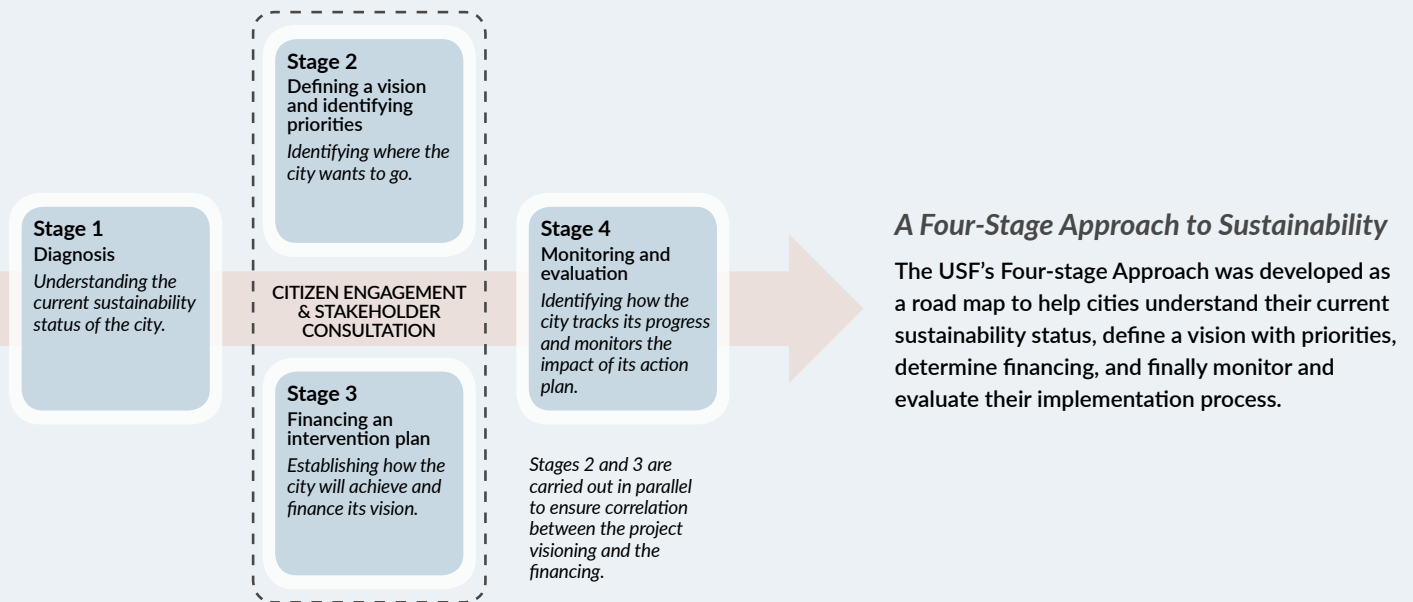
Stage 1
Diagnosis
*Understanding the current sustainability status of the city.*

Stage 2
Defining a vision and identifying priorities
*Identifying where the city wants to go.*

CITIZEN ENGAGEMENT & STAKEHOLDER CONSULTATION

Stage 3
Financing an intervention plan
*Establishing how the city will achieve and finance its vision.*

Stage 4
Monitoring and evaluation
*Identifying how the city tracks its progress and monitors the impact of its action plan.*

*Stages 2 and 3 are carried out in parallel to ensure correlation between the project visioning and the financing.*

*A Four-Stage Approach to Sustainability*

The USF's Four-stage Approach was developed as a road map to help cities understand their current sustainability status, define a vision with priorities, determine financing, and finally monitor and evaluate their implementation process.